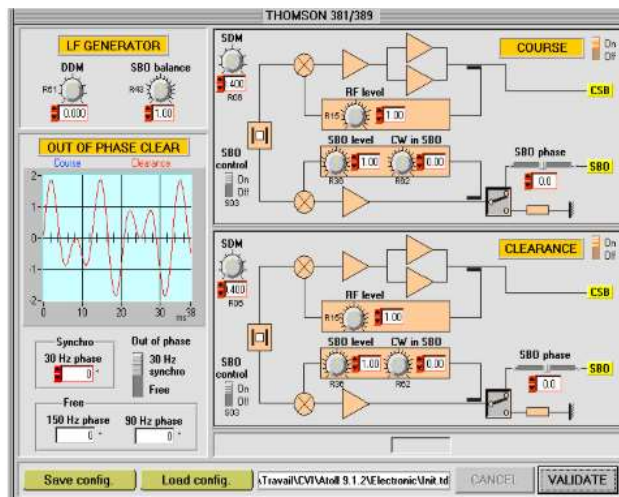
THOMSON 381/389

LF GENERATOR
DDM
R61
0.000
SBO balance
R43
1.00

OUT OF PHASE CLEAR
Course
Clearance
2
1
0
-1
-2
0
10
20
30
38
ms

Synchro
30 Hz phase
0 °
Out of phase
30 Hz synchro
Free

Free
150 Hz phase
0 °
90 Hz phase
0 °

SDM
400
R05
COURSE
On
Off
RF level
R15
1.00
SBO control
On
Off
S03
SBO level
R36
1.00
CW in SBO
R62
0.00
SBO phase
0.0
CSB
SBO

SDM
400
R05
CLEARANCE
On
Off
RF level
R15
1.00
SBO control
On
Off
S03
SBO level
R36
1.00
CW in SBO
R62
0.00
SBO phase
0.0
CSB
SBO

Save config.
Load config.
\Travail\CVI\Atoll 9.1.2\Electronic\Init.td
CANCEL
VALIDATE